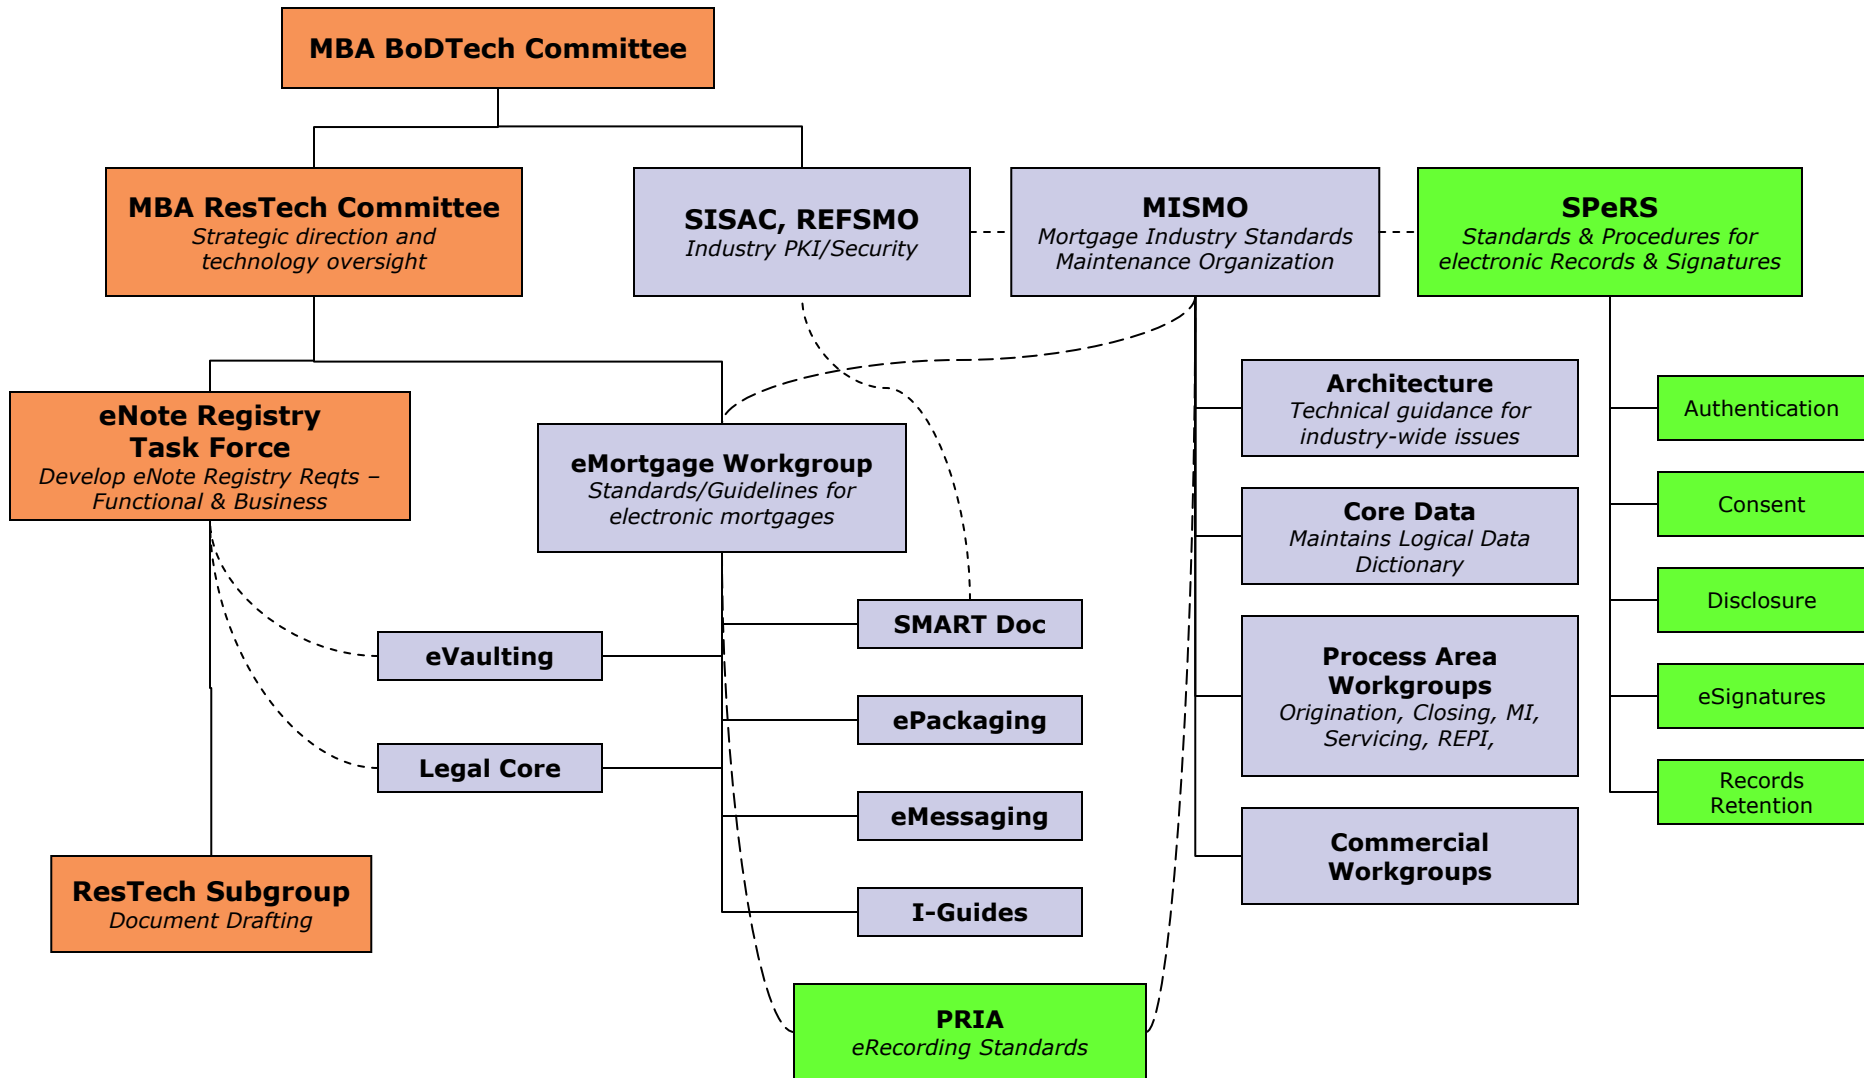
MBA BoDTech Committee

MBA ResTech Committee
Strategic direction and technology oversight

SISAC, REFSMO
Industry PKI/Security

MISMO
Mortgage Industry Standards Maintenance Organization

SPeRS
Standards & Procedures for electronic Records & Signatures

eNote Registry Task Force
Develop eNote Registry Reqts – Functional & Business

eMortgage Workgroup
Standards/Guidelines for electronic mortgages

Architecture
Technical guidance for industry-wide issues

Core Data
Maintains Logical Data Dictionary

Process Area Workgroups
Origination, Closing, MI, Servicing, REPI,

Commercial Workgroups

Authentication

Consent

Disclosure

eSignatures

Records Retention

SMART Doc

eVaulting

ePackaging

Legal Core

eMessaging

I-Guides

ResTech Subgroup
Document Drafting

PRIA
eRecording Standards